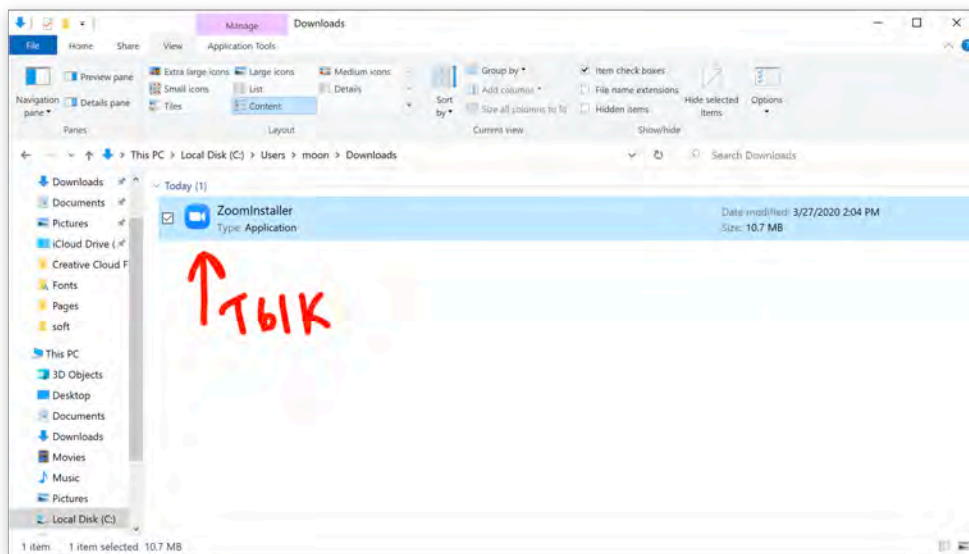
Manage
Downloads
File
Home
Share
View
Application Tools
Navigation pane
Preview pane
Details pane
Panes
Extra large icons
Large icons
Medium icons
Small icons
List
Details
Tiles
Content
Layout
Sort by
Group by
Add columns
Size all columns to fit
Current view
Item check boxes
File name extensions
Hidden items
Hide selected items
Options
Show/hide
This PC > Local Disk (C:) > Users > moon > Downloads
Search Downloads
Downloads
Documents
Pictures
iCloud Drive (
Creative Cloud F
Fonts
Pages
soft
This PC
3D Objects
Desktop
Documents
Downloads
Movies
Music
Pictures
Local Disk (C:)
Today (1)
ZoomInstaller
Type: Application
Date modified: 3/27/2020 2:04 PM
Size: 10.7 MB
ТЫК
1 item 1 item selected 10.7 MB